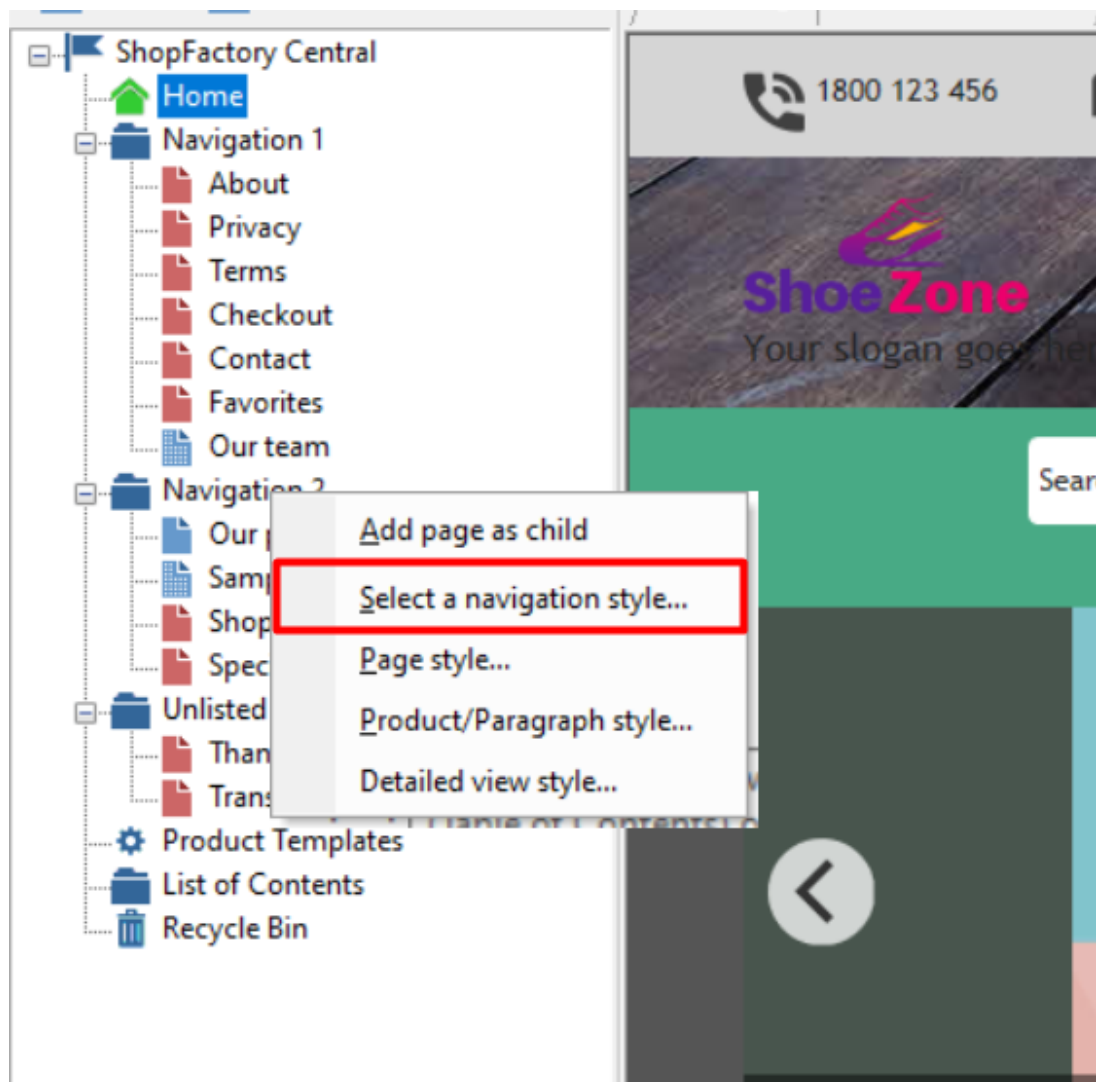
ShopFactory Central
Home
Navigation 1
About
Privacy
Terms
Checkout
Contact
Favorites
Our team
Navigation 2
Our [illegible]
Samp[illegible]
Shop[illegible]
Spec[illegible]
Unlisted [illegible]
Than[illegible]
Trans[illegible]
Product Templates
List of Contents
Recycle Bin

Add page as child
Select a navigation style...
Page style...
Product/Paragraph style...
Detailed view style...

1800 123 456
ShoeZone
Your slogan goes he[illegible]
Sear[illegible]
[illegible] Table of Contents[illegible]